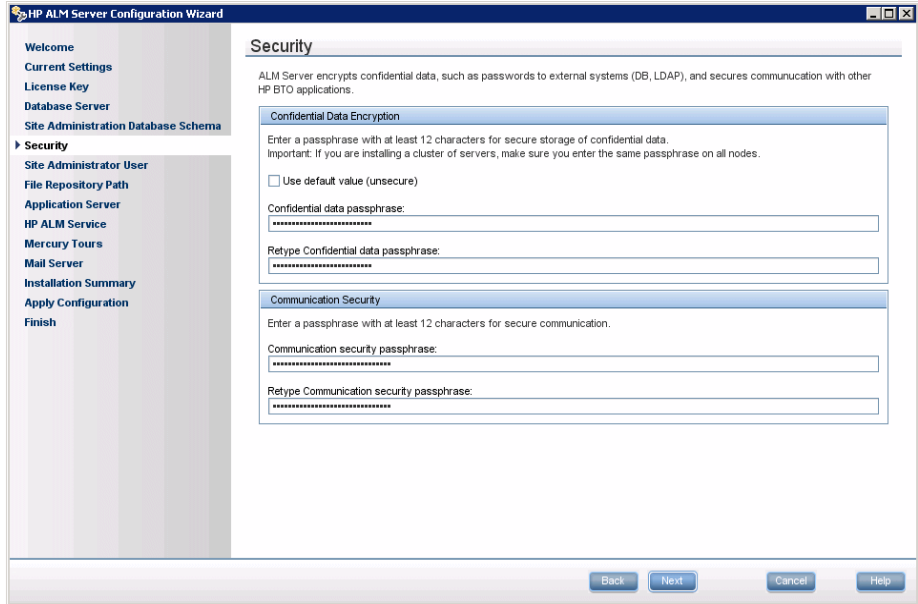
HP ALM Server Configuration Wizard

Welcome
Current Settings
License Key
Database Server
Site Administration Database Schema
Security
Site Administrator User
File Repository Path
Application Server
HP ALM Service
Mercury Tours
Mail Server
Installation Summary
Apply Configuration
Finish

Security

ALM Server encrypts confidential data, such as passwords to external systems (DB, LDAP), and secures communcation with other HP BTO applications.

Confidential Data Encryption

Enter a passphrase with at least 12 characters for secure storage of confidential data.
Important: If you are installing a cluster of servers, make sure you enter the same passphrase on all nodes.

Use default value (unsecure)

Confidential data passphrase:
••••••••••••••••••••••••••

Retype Confidential data passphrase:
••••••••••••••••••••••••••

Communication Security

Enter a passphrase with at least 12 characters for secure communication.

Communication security passphrase:
••••••••••••••••••••••••••••••

Retype Communication security passphrase:
••••••••••••••••••••••••••••••

Back Next Cancel Help